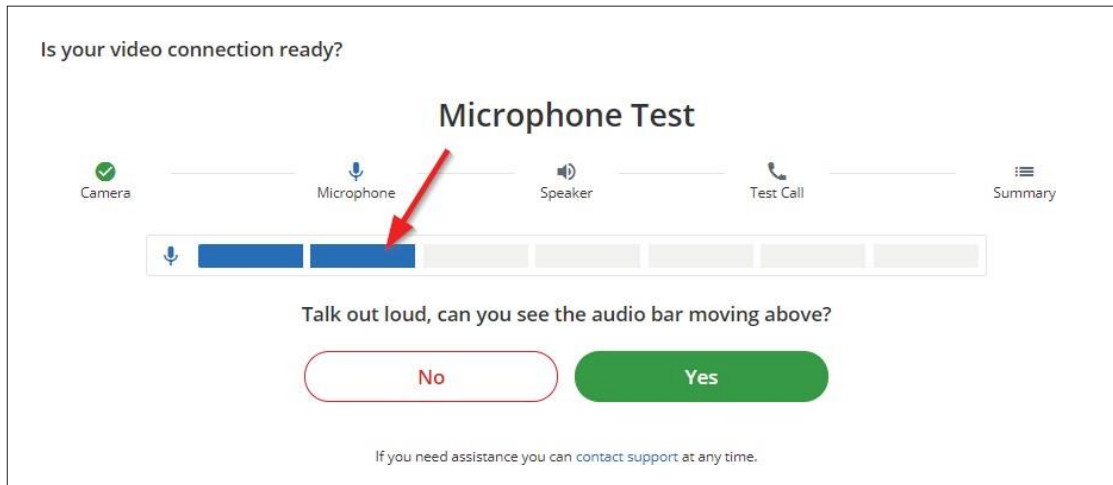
Is your video connection ready?

Microphone Test

Camera

Microphone

Speaker

Test Call

Summary

Talk out loud, can you see the audio bar moving above?

No

Yes

If you need assistance you can contact support at any time.